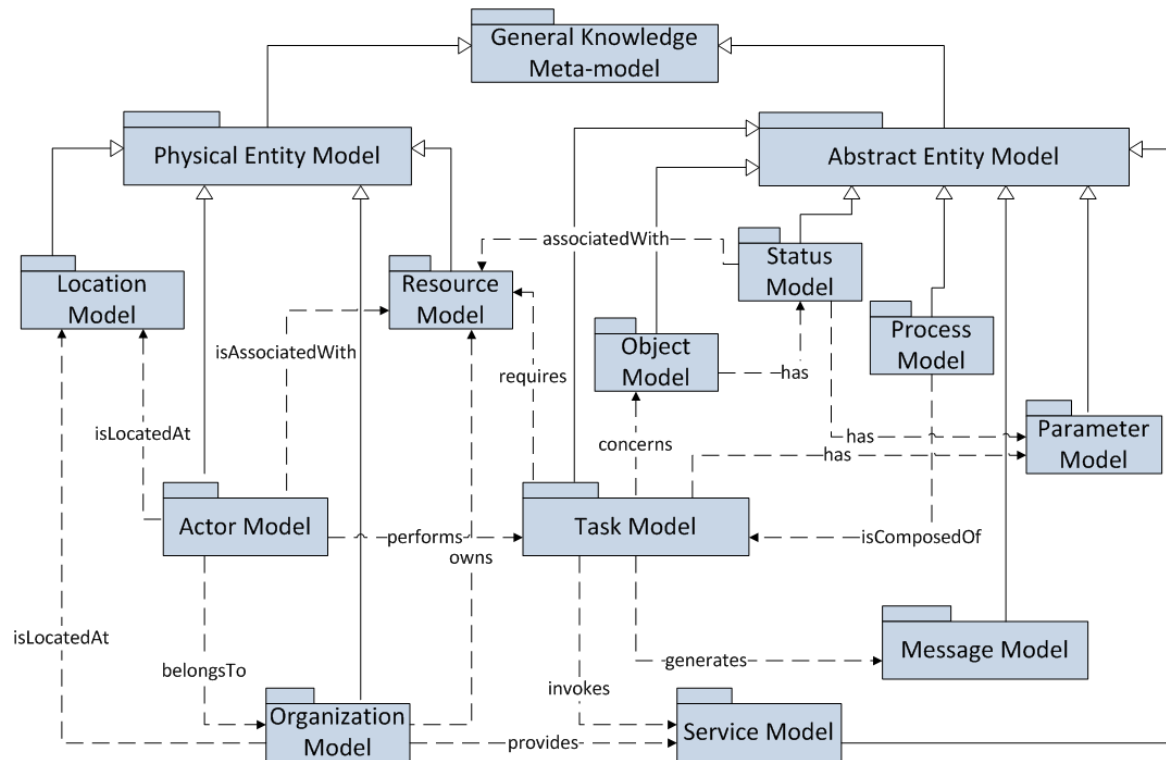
General Knowledge Meta-model

Physical Entity Model

Abstract Entity Model

Location Model

Resource Model

associatedWith

Status Model

Object Model

has

Process Model

isAssociatedWith

requires

isLocatedAt

concerns

has

Parameter Model

has

Actor Model

performs

Task Model

isComposedOf

owns

isLocatedAt

Message Model

belongsTo

generates

invokes

Organization Model

provides

Service Model